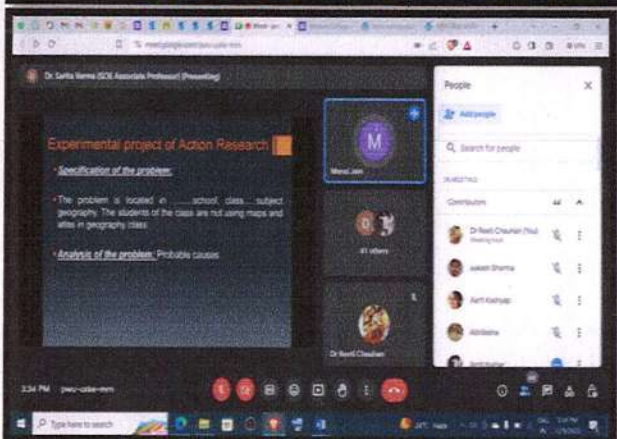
Dr Sarita Verma (SCE Associate Professor) (Presenting)

Experimental project of Action Research

• Specification of the problem:

• The problem is located in .......school, class.....subject geography. The students of the class are not using maps and atlas in geography class.

• Analysis of the problem: Probable causes

M
Manoj Jain

41 others

Dr Reeti Chauhan

People

Add people

Search for people

IN MEETING

Contributors

Dr Reeti Chauhan (You)
Meeting host

Aakash Sharma

Aarti Kashyap

Abhilasha

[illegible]

3:34 PM pwu-cube-mm

Type here to search

24°C Haze

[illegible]